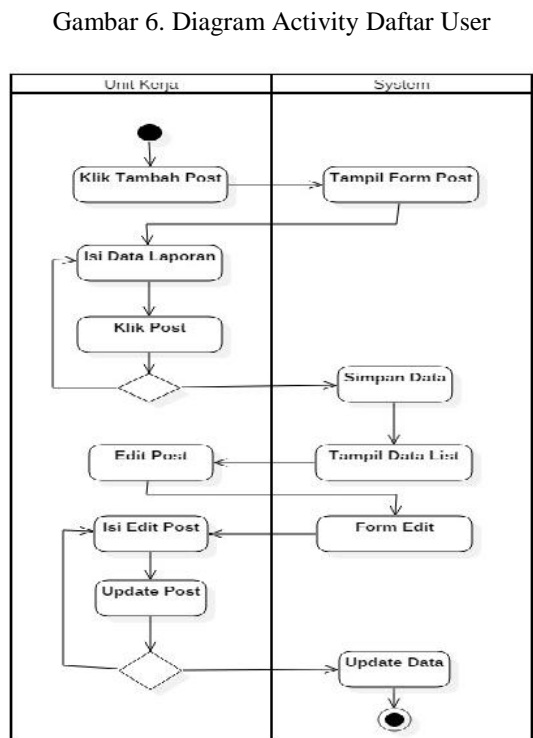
Gambar 6. Diagram Activity Daftar User

Unit Kerja

System

Klik Tambah Post

Tampil Form Post

Isi Data Laporan

Klik Post

Simpan Data

Edit Post

Tampil Data List

Isi Edit Post

Form Edit

Update Post

Update Data